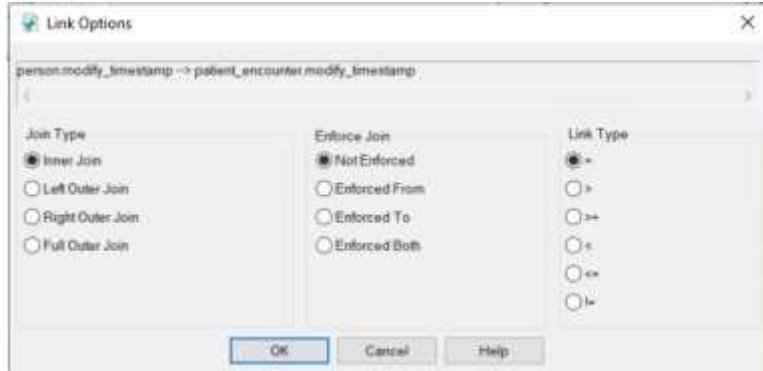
Link Options

person.modify_timestamp --> patient_encounter.modify_timestamp

Join Type
Inner Join
Left Outer Join
Right Outer Join
Full Outer Join

Enforce Join
Not Enforced
Enforced From
Enforced To
Enforced Both

Link Type
=
>
>=
<
<=
!=

OK
Cancel
Help